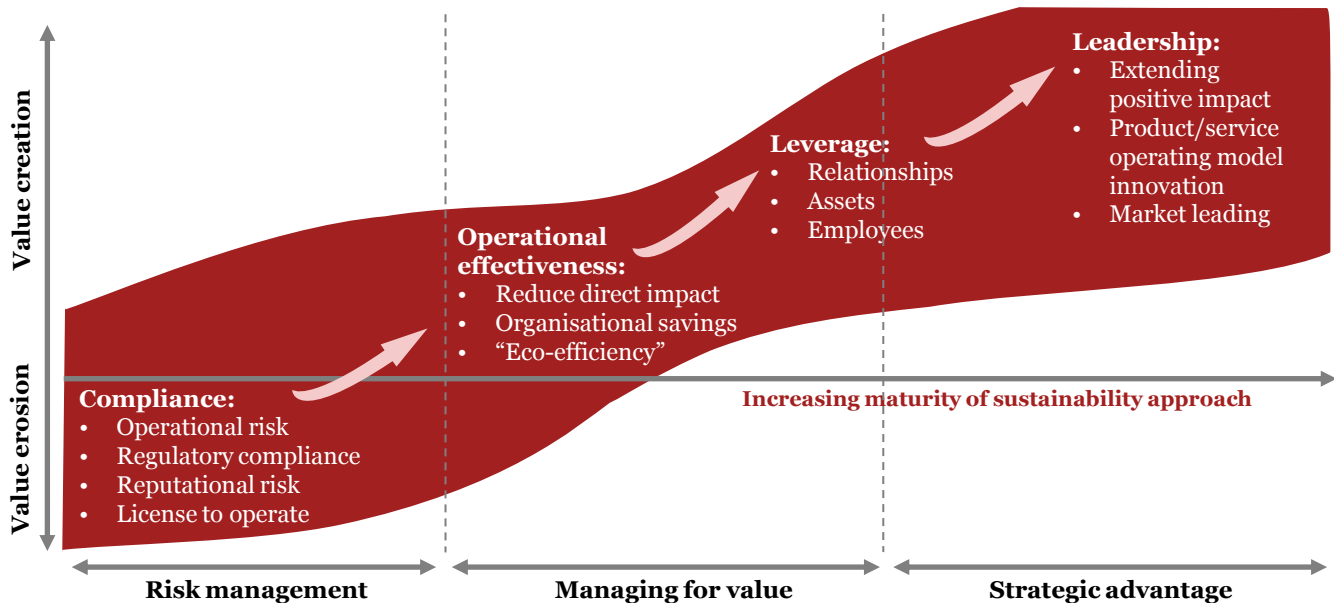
Value creation

Value erosion

Compliance:
• Operational risk
• Regulatory compliance
• Reputational risk
• License to operate

Operational effectiveness:
• Reduce direct impact
• Organisational savings
• "Eco-efficiency"

Leverage:
• Relationships
• Assets
• Employees

Leadership:
• Extending positive impact
• Product/service operating model innovation
• Market leading

Increasing maturity of sustainability approach

Risk management

Managing for value

Strategic advantage